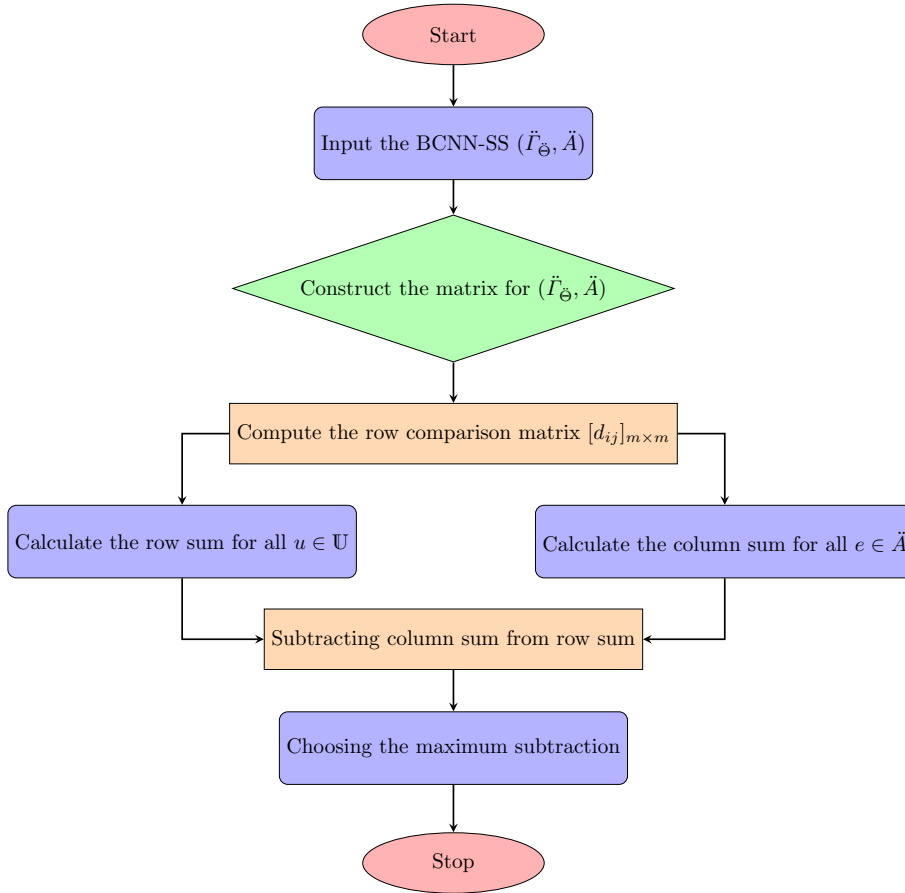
Start

Input the BCNN-SS $(\ddot{\Gamma}_{\ddot{\Theta}}, \ddot{A})$

Construct the matrix for $(\ddot{\Gamma}_{\ddot{\Theta}}, \ddot{A})$

Compute the row comparison matrix $[d_{ij}]_{m\times m}$

Calculate the row sum for all $u \in \mathbb{U}$

Calculate the column sum for all $e \in \ddot{A}$

Subtracting column sum from row sum

Choosing the maximum subtraction

Stop